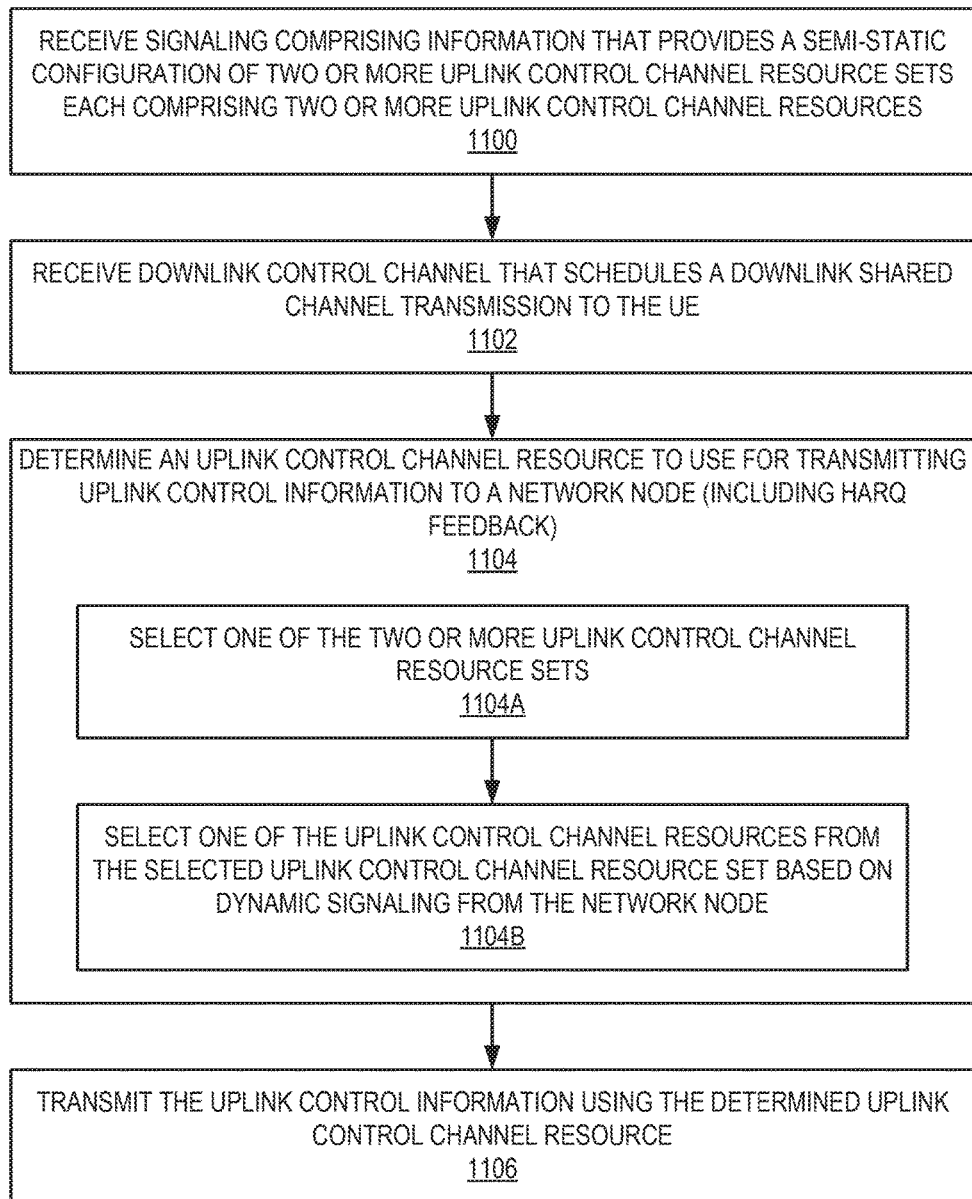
RECEIVE SIGNALING COMPRISING INFORMATION THAT PROVIDES A SEMI-STATIC CONFIGURATION OF TWO OR MORE UPLINK CONTROL CHANNEL RESOURCE SETS EACH COMPRISING TWO OR MORE UPLINK CONTROL CHANNEL RESOURCES
1100

RECEIVE DOWNLINK CONTROL CHANNEL THAT SCHEDULES A DOWNLINK SHARED CHANNEL TRANSMISSION TO THE UE
1102

DETERMINE AN UPLINK CONTROL CHANNEL RESOURCE TO USE FOR TRANSMITTING UPLINK CONTROL INFORMATION TO A NETWORK NODE (INCLUDING HARQ FEEDBACK)
1104

SELECT ONE OF THE TWO OR MORE UPLINK CONTROL CHANNEL RESOURCE SETS
1104A

SELECT ONE OF THE UPLINK CONTROL CHANNEL RESOURCES FROM THE SELECTED UPLINK CONTROL CHANNEL RESOURCE SET BASED ON DYNAMIC SIGNALING FROM THE NETWORK NODE
1104B

TRANSMIT THE UPLINK CONTROL INFORMATION USING THE DETERMINED UPLINK CONTROL CHANNEL RESOURCE
1106